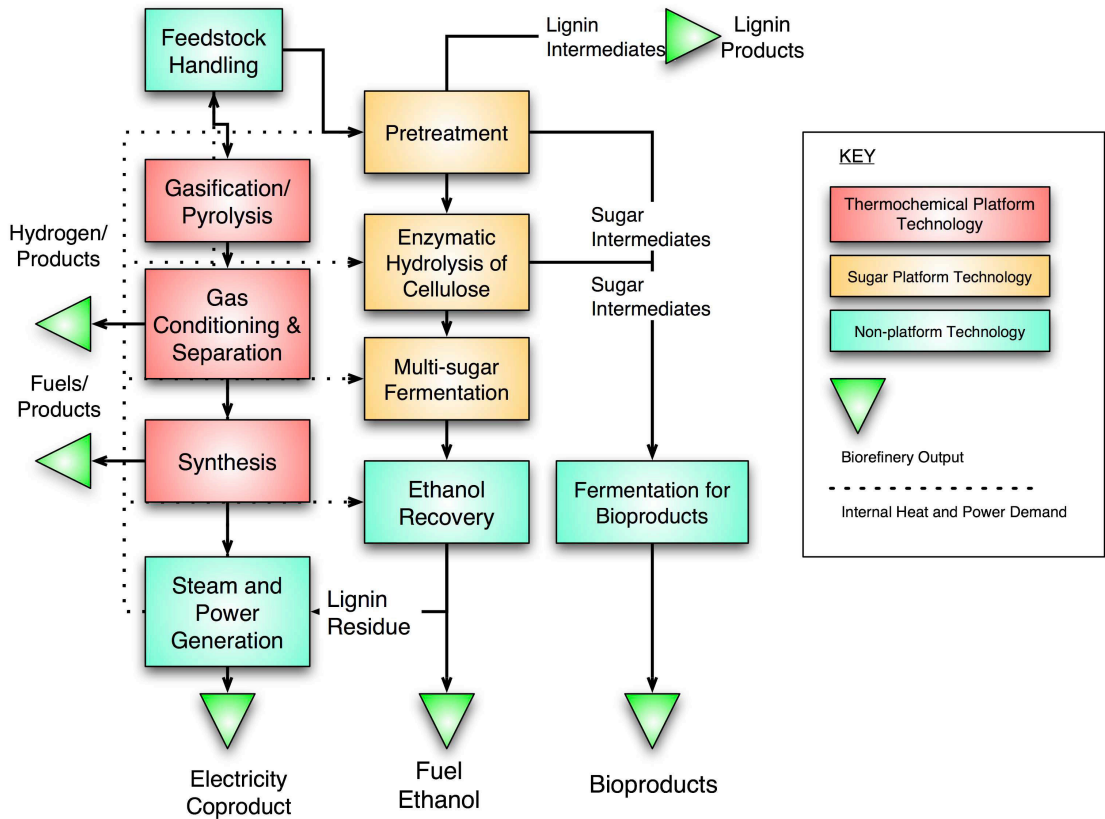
Feedstock Handling

Lignin Intermediates

Lignin Products

Pretreatment

Gasification/ Pyrolysis

Hydrogen/ Products

Enzymatic Hydrolysis of Cellulose

Sugar Intermediates

Sugar Intermediates

Gas Conditioning & Separation

Multi-sugar Fermentation

Fuels/ Products

Synthesis

Ethanol Recovery

Fermentation for Bioproducts

Steam and Power Generation

Lignin Residue

Electricity Coproduct

Fuel Ethanol

Bioproducts

KEY

Thermochemical Platform Technology

Sugar Platform Technology

Non-platform Technology

Biorefinery Output

Internal Heat and Power Demand